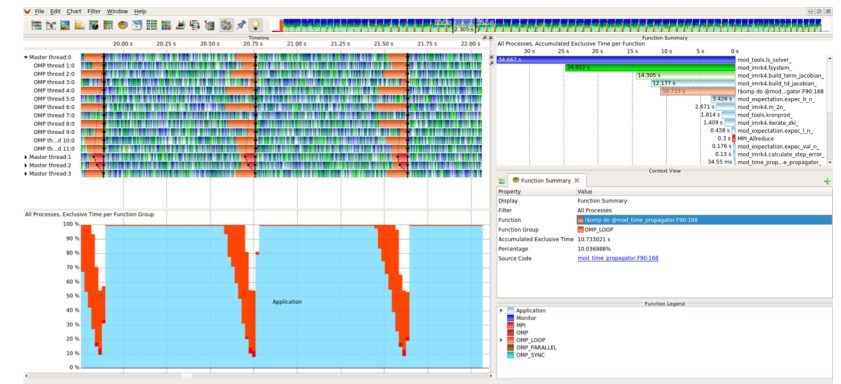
File Edit Chart Filter Window Help

Timeline

20.00 s 20.25 s 20.50 s 20.75 s 21.00 s 21.25 s 21.50 s 21.75 s 22.00 s

Master thread:0
OMP thread 1:0
OMP thread 2:0
OMP thread 3:0
OMP thread 4:0
OMP thread 5:0
OMP thread 6:0
OMP thread 7:0
OMP thread 8:0
OMP thread 9:0
OMP th...d 10:0
OMP th...d 11:0
Master thread:1
Master thread:2
Master thread:3

All Processes, Exclusive Time per Function Group

100 %
90 %
80 %
70 %
60 %
50 %
40 %
30 %
20 %
10 %
0 %

Application

Function Summary

All Processes, Accumulated Exclusive Time per Function

30 s 25 s 20 s 15 s 10 s 5 s 0 s

34.667 s mod_tools.ls_solver_
24.852 s mod_imrk4.fsystem_
14.305 s mod_imrk4.build_term_jacobian_
12.177 s mod_imrk4.build_td_jacobian_
10.733 s !$omp do @mod...gator.F90:168
3.426 s mod_expectation.expec_h_n_
2.671 s mod_imrk4.rn_2n_
1.814 s mod_tools.kronprod_
1.409 s mod_imrk4.iterate_zki_
0.438 s mod_expectation.expec_l_n_
0.3 s MPI_Allreduce
0.176 s mod_expectation.expec_val_n_
0.13 s mod_imrk4.calculate_step_error_
34.55 ms mod_time_prop...e_propagator_

Context View

Function Summary

| Property | Value |
|---|---|
| Display | Function Summary |
| Filter | All Processes |
| Function | !$omp do @mod_time_propagator.F90:168 |
| Function Group | OMP_LOOP |
| Accumulated Exclusive Time | 10.733021 s |
| Percentage | 10.036988% |
| Source Code | mod_time_propagator.F90:168 |

Function Legend

Application
Monitor
MPI
OMP
OMP_LOOP
OMP_PARALLEL
OMP_SYNC